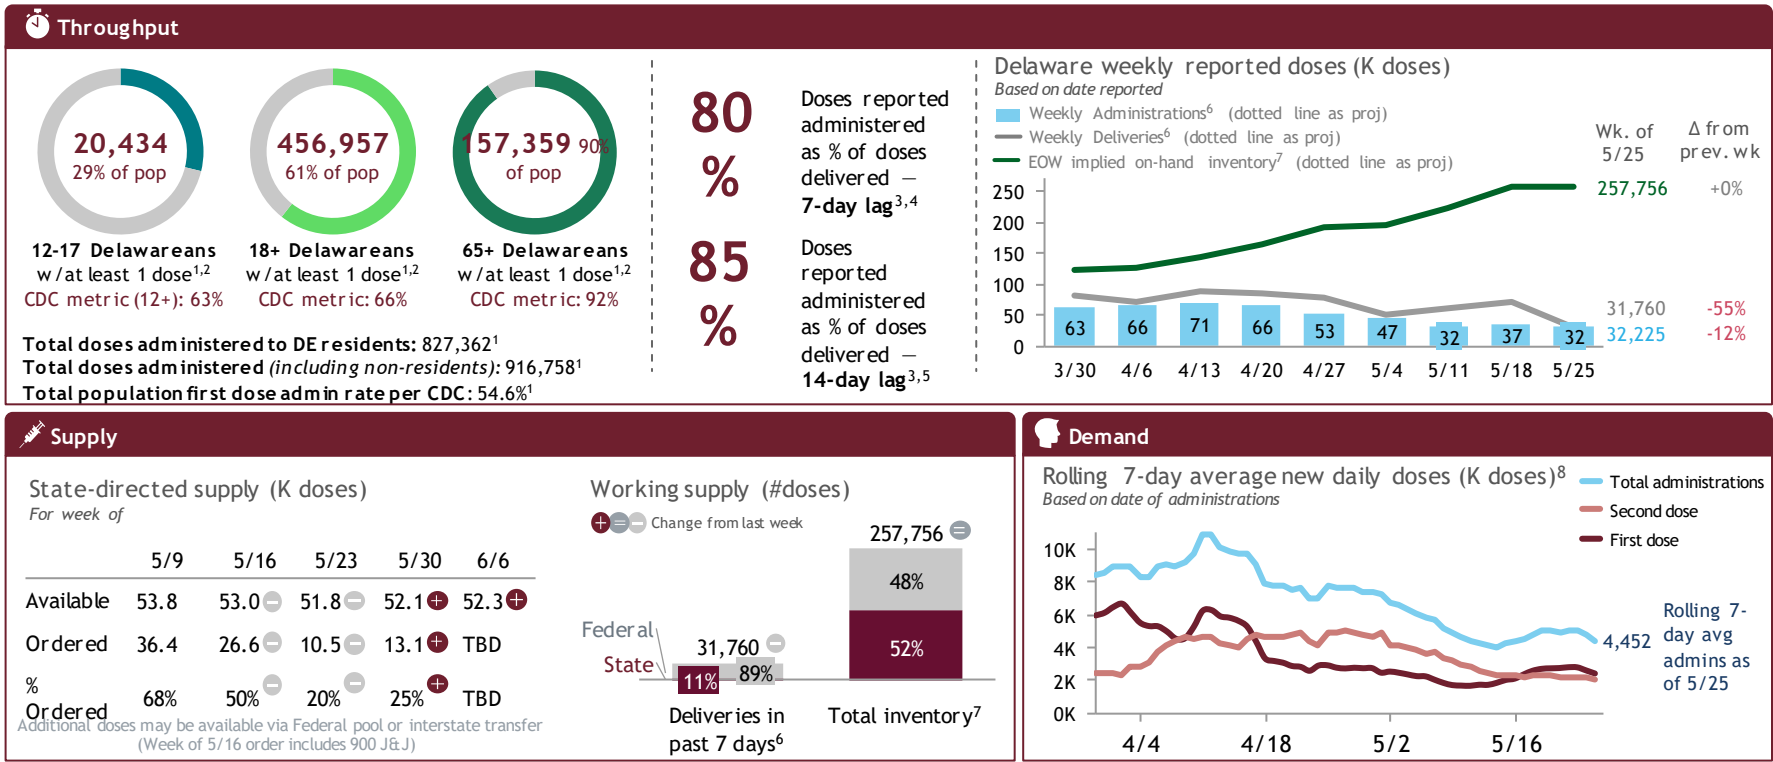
Throughput

20,434
29% of pop

456,957
61% of pop

157,359 90%
of pop

12-17 Delawareans w/at least 1 dose$^{1,2}$
CDC metric (12+): 63%

18+ Delawareans w/at least 1 dose$^{1,2}$
CDC metric: 66%

65+ Delawareans w/at least 1 dose$^{1,2}$
CDC metric: 92%

Total doses administered to DE residents: 827,362$^{1}$
Total doses administered (including non-residents): 916,758$^{1}$
Total population first dose admin rate per CDC: 54.6%$^{1}$

80 %
Doses reported administered as % of doses delivered – 7-day lag$^{3,4}$

85 %
Doses reported administered as % of doses delivered – 14-day lag$^{3,5}$

Delaware weekly reported doses (K doses)
Based on date reported
Weekly Administrations$^{6}$ (dotted line as proj)
Weekly Deliveries$^{6}$ (dotted line as proj)
EOW implied on-hand inventory$^{7}$ (dotted line as proj)

Wk. of 5/25
Δ from prev. wk

250
200
150
100
50
0

63 66 71 66 53 47 32 37 32

3/30 4/6 4/13 4/20 4/27 5/4 5/11 5/18 5/25

257,756 +0%
31,760 -55%
32,225 -12%

Supply

State-directed supply (K doses)
For week of

| | 5/9 | 5/16 | 5/23 | 5/30 | 6/6 |
|---|---|---|---|---|---|
| Available | 53.8 | 53.0 | 51.8 | 52.1 | 52.3 |
| Ordered | 36.4 | 26.6 | 10.5 | 13.1 | TBD |
| % Ordered | 68% | 50% | 20% | 25% | TBD |

Additional doses may be available via Federal pool or interstate transfer
(Week of 5/16 order includes 900 J&J)

Working supply (#doses)
Change from last week

257,756
48%
52%

Federal
State
31,760
11%
89%

Deliveries in past 7 days$^{6}$
Total inventory$^{7}$

Demand

Rolling 7-day average new daily doses (K doses)$^{8}$
Based on date of administrations
Total administrations
Second dose
First dose

10K
8K
6K
4K
2K
0K

4/4 4/18 5/2 5/16

4,452
Rolling 7-day avg admins as of 5/25